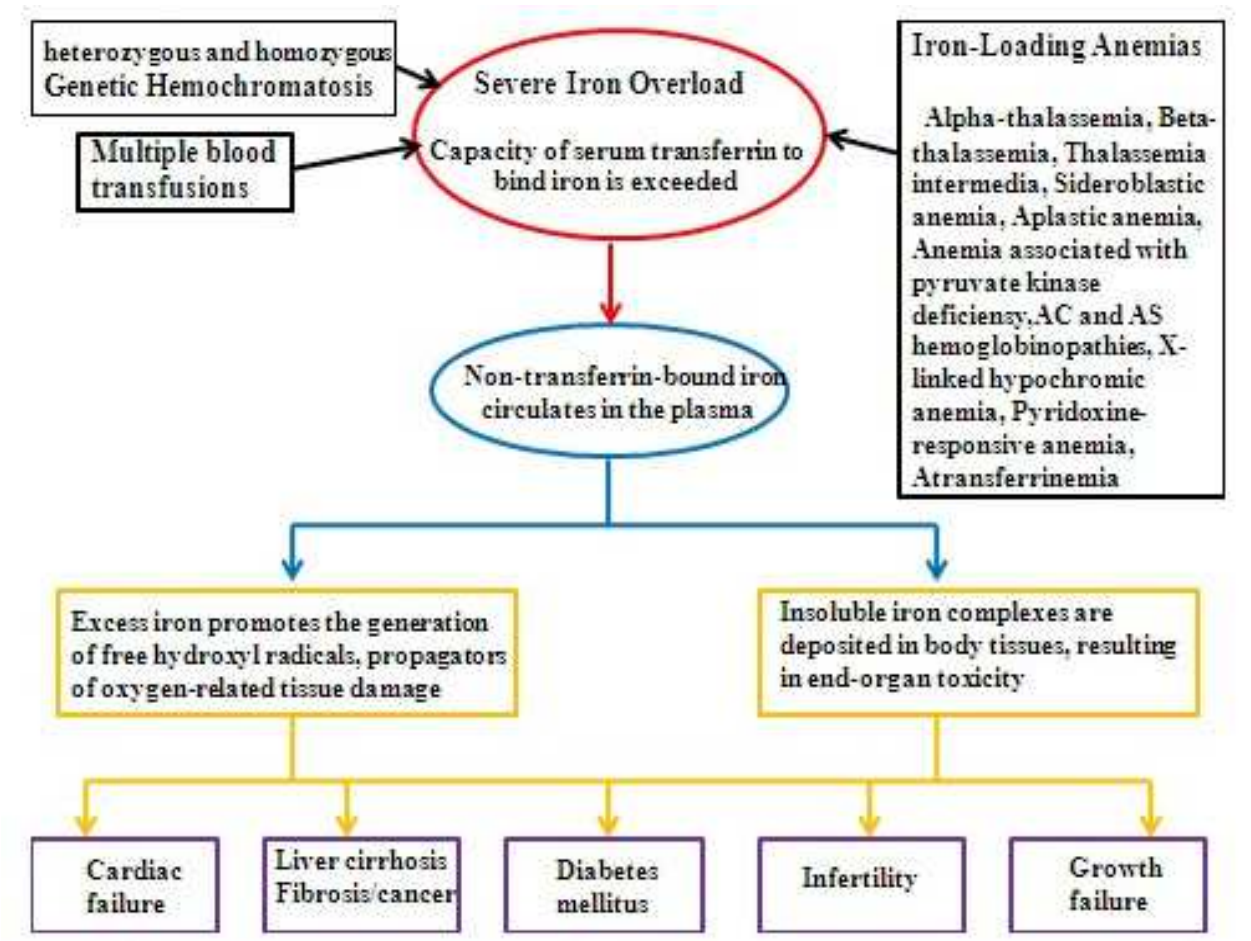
heterozygous and homozygous Genetic Hemochromatosis

Multiple blood transfusions

Severe Iron Overload

Capacity of serum transferrin to bind iron is exceeded

Iron-Loading Anemias

Alpha-thalassemia, Beta-thalassemia, Thalassemia intermedia, Sideroblastic anemia, Aplastic anemia, Anemia associated with pyruvate kinase deficiensy,AC and AS hemoglobinopathies, X-linked hypochromic anemia, Pyridoxine-responsive anemia, Atransferrinemia

Non-transferrin-bound iron circulates in the plasma

Excess iron promotes the generation of free hydroxyl radicals, propagators of oxygen-related tissue damage

Insoluble iron complexes are deposited in body tissues, resulting in end-organ toxicity

Cardiac failure

Liver cirrhosis Fibrosis/cancer

Diabetes mellitus

Infertility

Growth failure